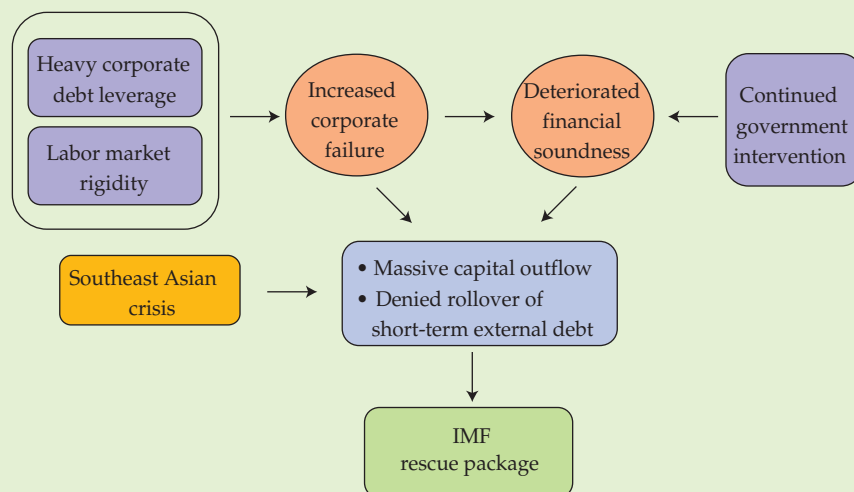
Heavy corporate debt leverage

Labor market rigidity

Increased corporate failure

Deteriorated financial soundness

Continued government intervention

Southeast Asian crisis

• Massive capital outflow
• Denied rollover of short-term external debt

IMF rescue package